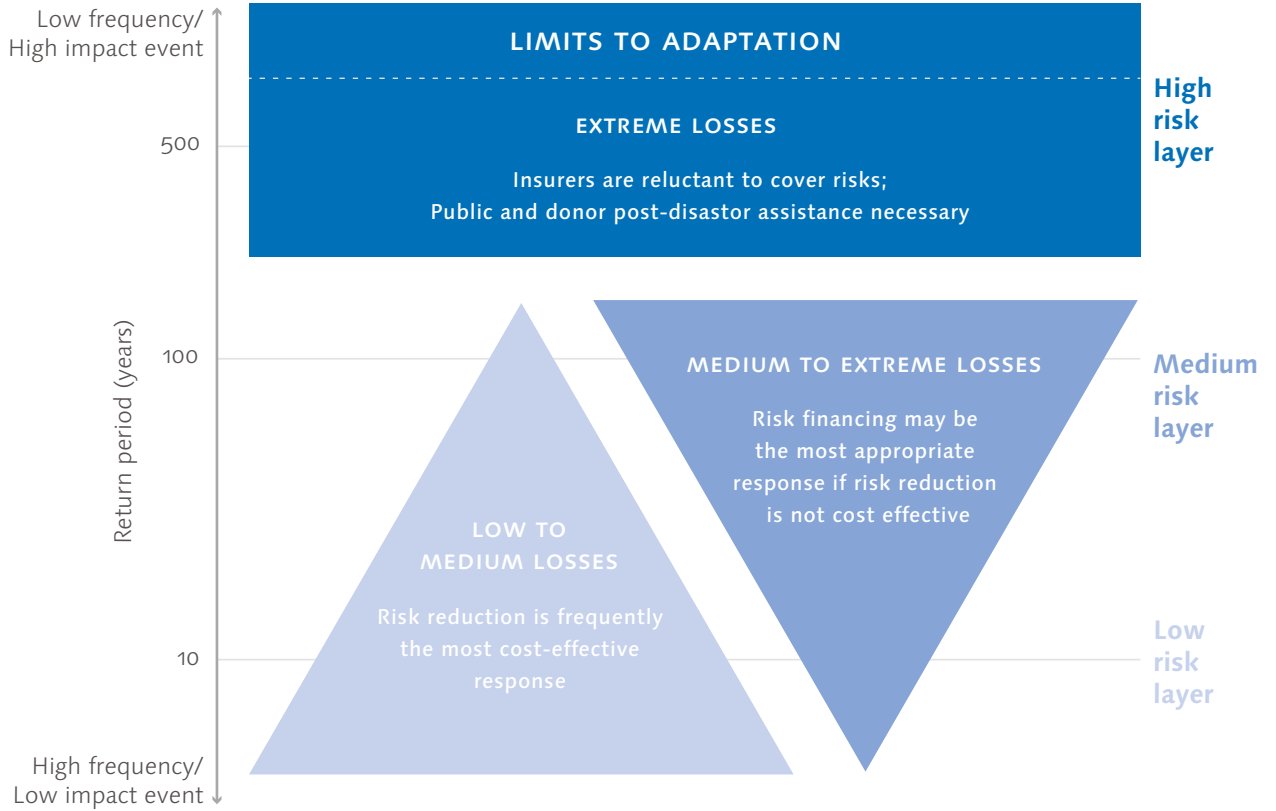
Low frequency/
High impact event

LIMITS TO ADAPTATION

EXTREME LOSSES

Insurers are reluctant to cover risks;
Public and donor post-disastor assistance necessary

High
risk
layer

500

100

Return period (years)

MEDIUM TO EXTREME LOSSES

Risk financing may be the most appropriate response if risk reduction is not cost effective

Medium
risk
layer

LOW TO MEDIUM LOSSES

Risk reduction is frequently the most cost-effective response

10

Low
risk
layer

High frequency/
Low impact event